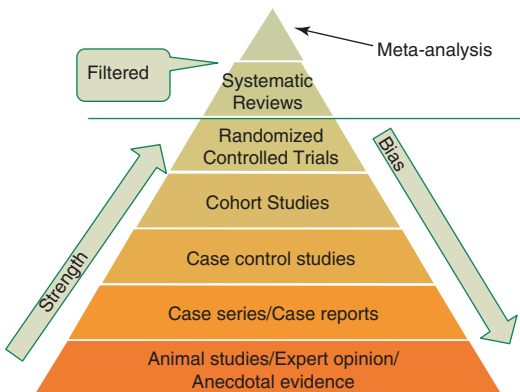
Meta-analysis

Filtered

Systematic Reviews

Randomized Controlled Trials

Cohort Studies

Case control studies

Case series/Case reports

Animal studies/Expert opinion/ Anecdotal evidence

Strength

Bias